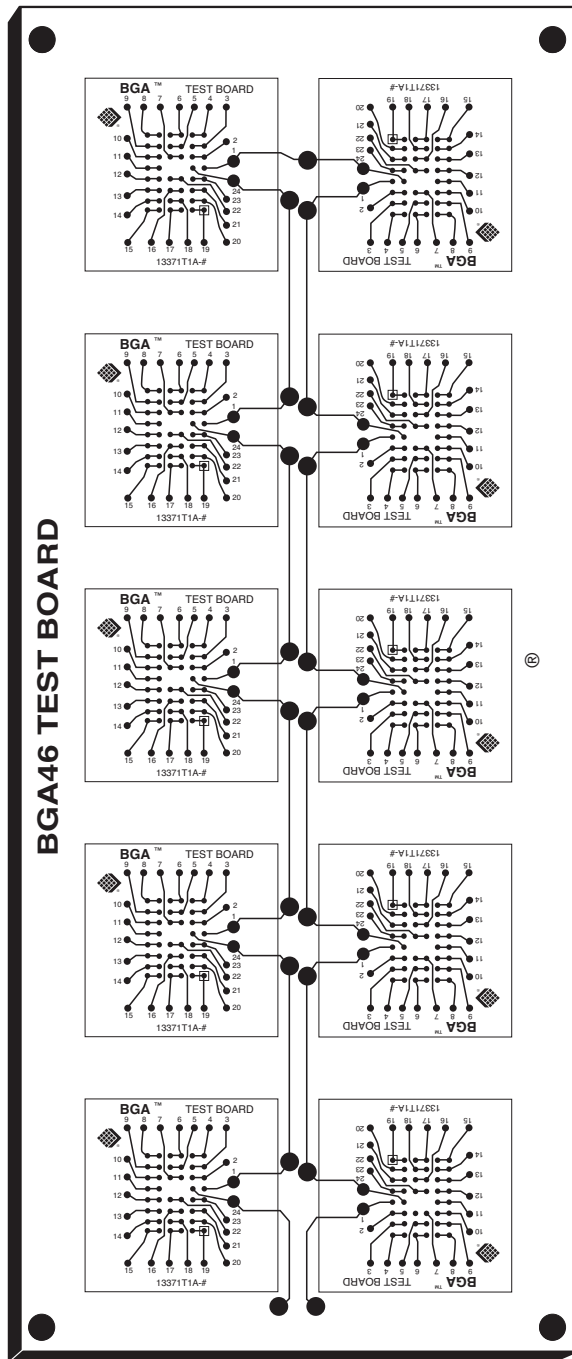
BGA46 TEST BOARD

BGA ™ TEST BOARD
9 8 7 6 5 4 3
2
1
10
11
12
13
14
24
23
22
21
20
15 16 17 18 19
13371T1A-#

BGA ™ TEST BOARD
9 8 7 6 5 4 3
2
1
10
11
12
13
14
24
23
22
21
20
15 16 17 18 19
13371T1A-#

BGA ™ TEST BOARD
9 8 7 6 5 4 3
2
1
10
11
12
13
14
24
23
22
21
20
15 16 17 18 19
13371T1A-#

BGA ™ TEST BOARD
9 8 7 6 5 4 3
2
1
10
11
12
13
14
24
23
22
21
20
15 16 17 18 19
13371T1A-#

BGA ™ TEST BOARD
9 8 7 6 5 4 3
2
1
10
11
12
13
14
24
23
22
21
20
15 16 17 18 19
13371T1A-#

BGA ™ TEST BOARD
9 8 7 6 5 4 3
2
1
10
11
12
13
14
24
23
22
21
20
15 16 17 18 19
13371T1A-#

BGA ™ TEST BOARD
9 8 7 6 5 4 3
2
1
10
11
12
13
14
24
23
22
21
20
15 16 17 18 19
13371T1A-#

BGA ™ TEST BOARD
9 8 7 6 5 4 3
2
1
10
11
12
13
14
24
23
22
21
20
15 16 17 18 19
13371T1A-#

BGA ™ TEST BOARD
9 8 7 6 5 4 3
2
1
10
11
12
13
14
24
23
22
21
20
15 16 17 18 19
13371T1A-#

BGA ™ TEST BOARD
9 8 7 6 5 4 3
2
1
10
11
12
13
14
24
23
22
21
20
15 16 17 18 19
13371T1A-#

®